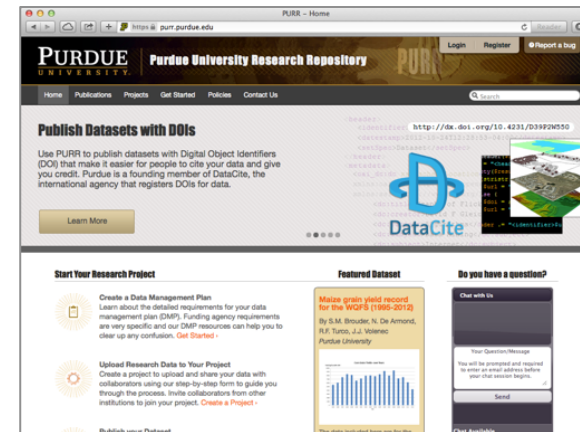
PURR – Home

https purr.purdue.edu

Reader

PURDUE UNIVERSITY

Purdue University Research Repository

Login Register Report a bug

Home Publications Projects Get Started Policies Contact Us

Search

Publish Datasets with DOIs

Use PURR to publish datasets with Digital Object Identifiers (DOI) that make it easier for people to cite your data and give you credit. Purdue is a founding member of DataCite, the international agency that registers DOIs for data.

http://dx.doi.org/10.4231/D39P2W550

DataCite

Learn More

Start Your Research Project

Create a Data Management Plan

Learn about the detailed requirements for your data management plan (DMP). Funding agency requirements are very specific and our DMP resources can help you to clear up any confusion. Get Started ›

Upload Research Data to Your Project

Create a project to upload and share your data with collaborators using our step-by-step form to guide you through the process. Invite collaborators from other institutions to join your project. Create a Project ›

Publish your Dataset

Featured Dataset

Maize grain yield record for the WQFS (1995-2012)

By S.M. Brouder, N. De Armond, R.F. Turco, J.J. Volenec

Purdue University

Do you have a question?

Chat with Us

Your Question/Message

You will be prompted and required to enter an email address before your chat session begins.

Send

Chat Available